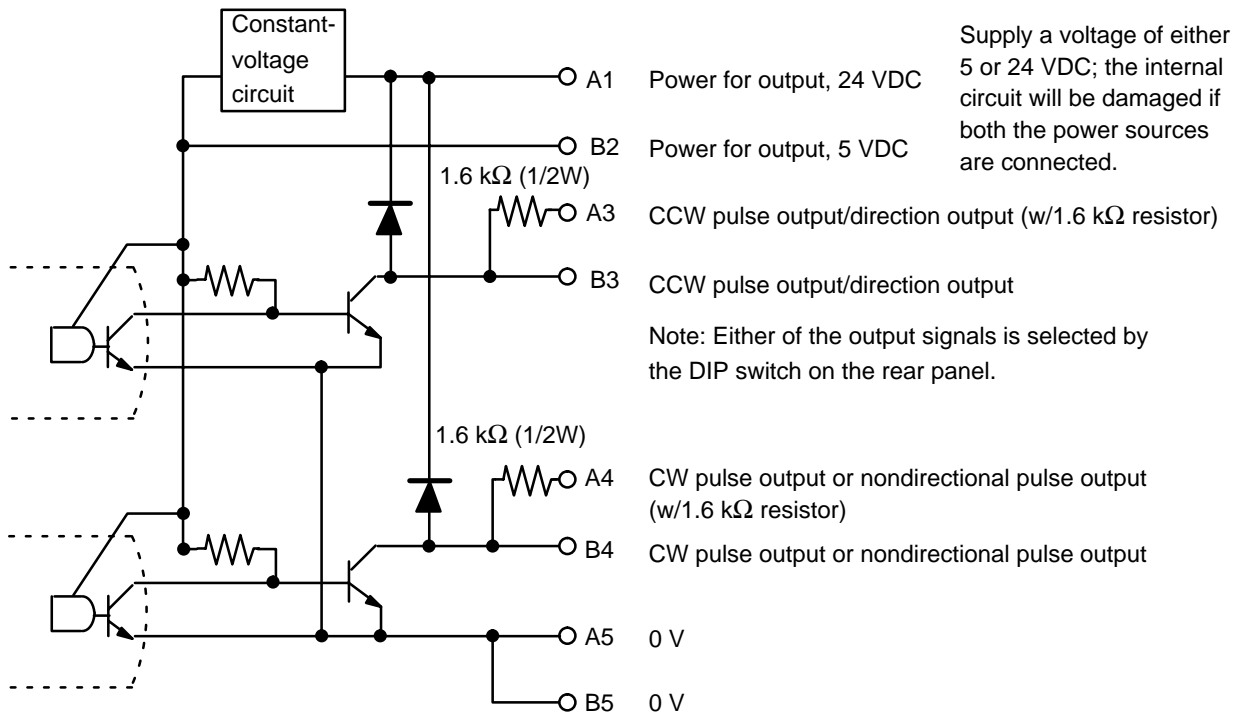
Constant-voltage circuit

Supply a voltage of either 5 or 24 VDC; the internal circuit will be damaged if both the power sources are connected.

A1 Power for output, 24 VDC

B2 Power for output, 5 VDC

1.6 k$\Omega$ (1/2W)

A3 CCW pulse output/direction output (w/1.6 k$\Omega$ resistor)

B3 CCW pulse output/direction output

Note: Either of the output signals is selected by the DIP switch on the rear panel.

1.6 k$\Omega$ (1/2W)

A4 CW pulse output or nondirectional pulse output (w/1.6 k$\Omega$ resistor)

B4 CW pulse output or nondirectional pulse output

A5 0 V

B5 0 V